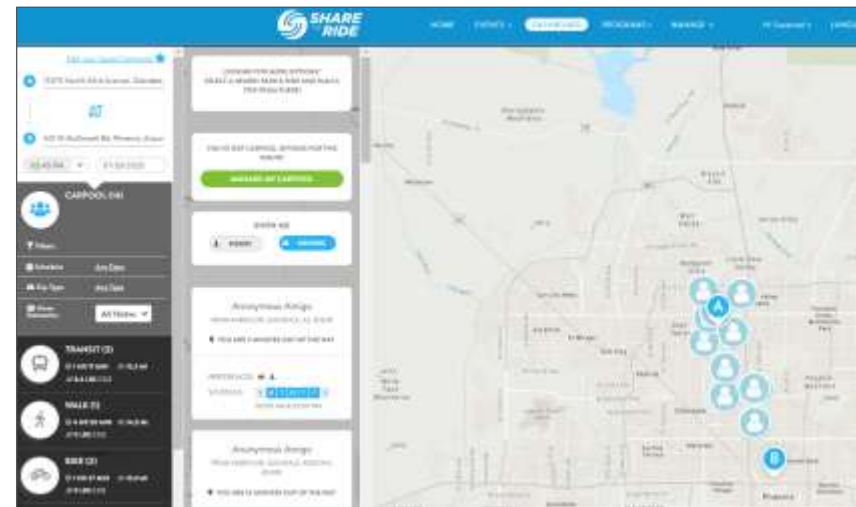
SHARE the Ride

HOME EVENTS DASHBOARD PROGRAMS MANAGE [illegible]

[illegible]

CARPOOL (16)

Filters

Schedule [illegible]

Trip Type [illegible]

All Modes

TRANSIT (3)

WALK (1)

BIKE (2)

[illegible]

MANAGE MY CARPOOL

SHOW ME

Anonymous Amigo

Anonymous Amigo

El Mirage

Glendale

Phoenix

A

B